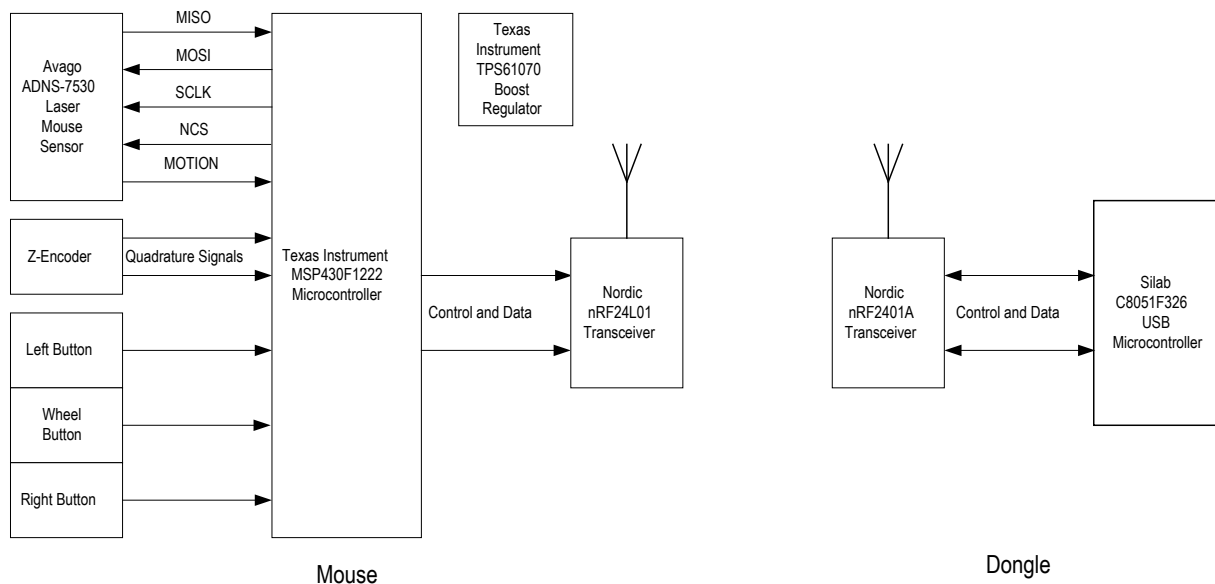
Avago ADNS-7530 Laser Mouse Sensor

MISO

MOSI

SCLK

NCS

MOTION

Texas Instrument TPS61070 Boost Regulator

Z-Encoder

Quadrature Signals

Texas Instrument MSP430F1222 Microcontroller

Left Button

Wheel Button

Right Button

Control and Data

Nordic nRF24L01 Transceiver

Nordic nRF2401A Transceiver

Control and Data

Silab C8051F326 USB Microcontroller

Mouse

Dongle